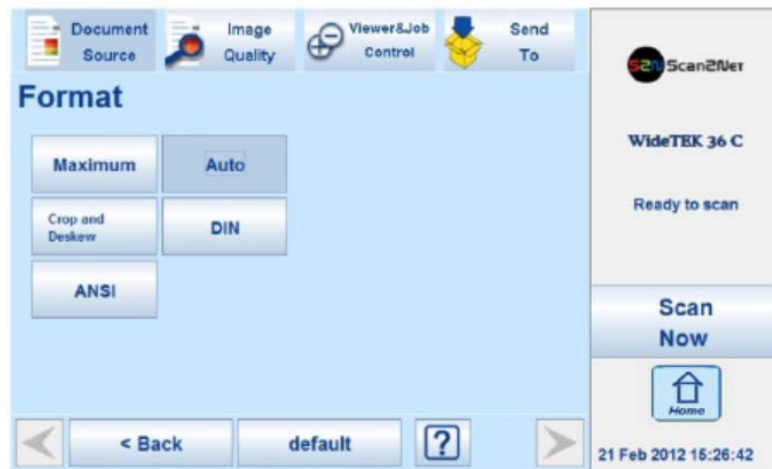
Document Source

Image Quality

Viewer&Job Control

Send To

Format

Maximum

Auto

Crop and Deskew

DIN

ANSI

< Back

default

?

S2N Scan2Net

WideTEK 36 C

Ready to scan

Scan Now

Home

21 Feb 2012 15:26:42